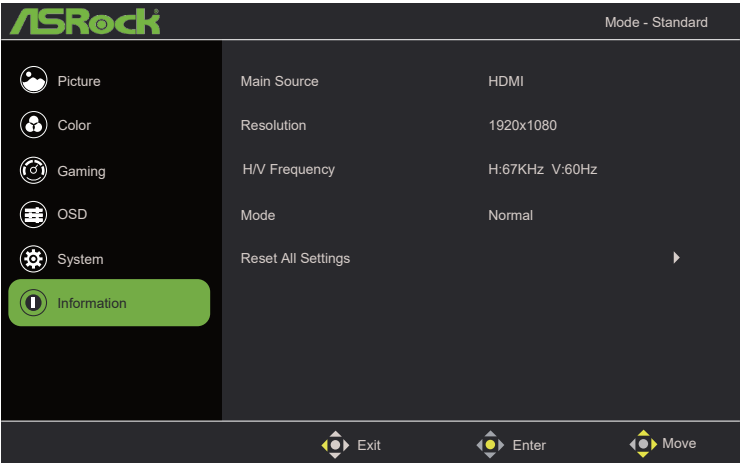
ASRock

Mode - Standard

Picture
Color
Gaming
OSD
System
Information

| | |
|---|---|
| Main Source | HDMI |
| Resolution | 1920x1080 |
| H/V Frequency | H:67KHz V:60Hz |
| Mode | Normal |
| Reset All Settings | |

Exit
Enter
Move